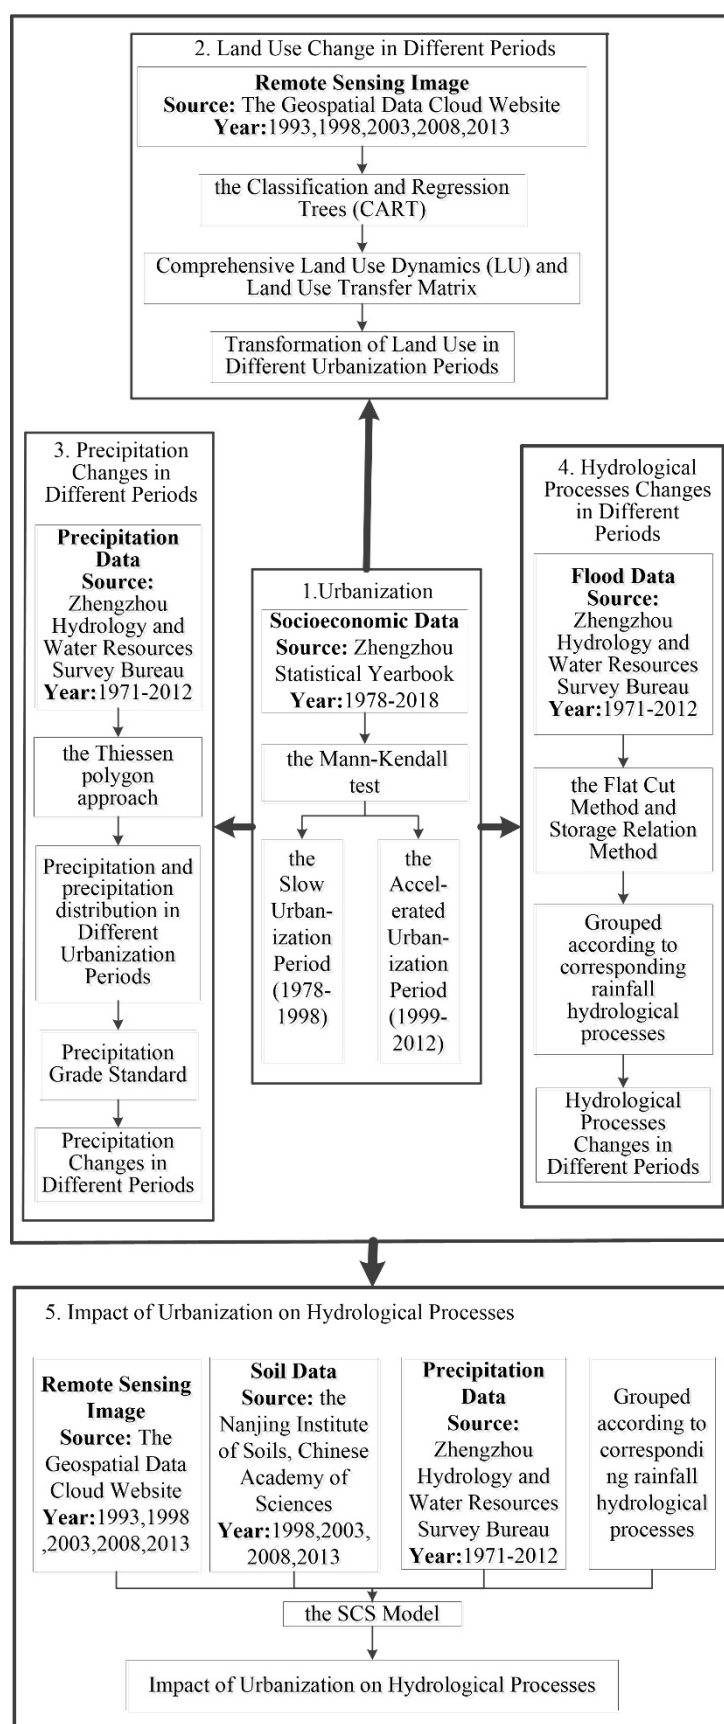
2. Land Use Change in Different Periods

**Remote Sensing Image**
**Source:** The Geospatial Data Cloud Website
**Year:**1993,1998,2003,2008,2013

the Classification and Regression Trees (CART)

Comprehensive Land Use Dynamics (LU) and Land Use Transfer Matrix

Transformation of Land Use in Different Urbanization Periods

3. Precipitation Changes in Different Periods

**Precipitation Data**
**Source:** Zhengzhou Hydrology and Water Resources Survey Bureau
**Year:**1971-2012

the Thiessen polygon approach

Precipitation and precipitation distribution in Different Urbanization Periods

Precipitation Grade Standard

Precipitation Changes in Different Periods

1.Urbanization

**Socioeconomic Data**
**Source:** Zhengzhou Statistical Yearbook
**Year:**1978-2018

the Mann-Kendall test

the Slow Urbanization Period (1978-1998)

the Accelerated Urbanization Period (1999-2012)

4. Hydrological Processes Changes in Different Periods

**Flood Data**
**Source:** Zhengzhou Hydrology and Water Resources Survey Bureau
**Year:**1971-2012

the Flat Cut Method and Storage Relation Method

Grouped according to corresponding rainfall hydrological processes

Hydrological Processes Changes in Different Periods

5. Impact of Urbanization on Hydrological Processes

**Remote Sensing Image**
**Source:** The Geospatial Data Cloud Website
**Year:**1993,1998 ,2003,2008,2013

**Soil Data**
**Source:** the Nanjing Institute of Soils, Chinese Academy of Sciences
**Year:**1998,2003, 2008,2013

**Precipitation Data**
**Source:** Zhengzhou Hydrology and Water Resources Survey Bureau
**Year:**1971-2012

Grouped according to correspondi ng rainfall hydrological processes

the SCS Model

Impact of Urbanization on Hydrological Processes